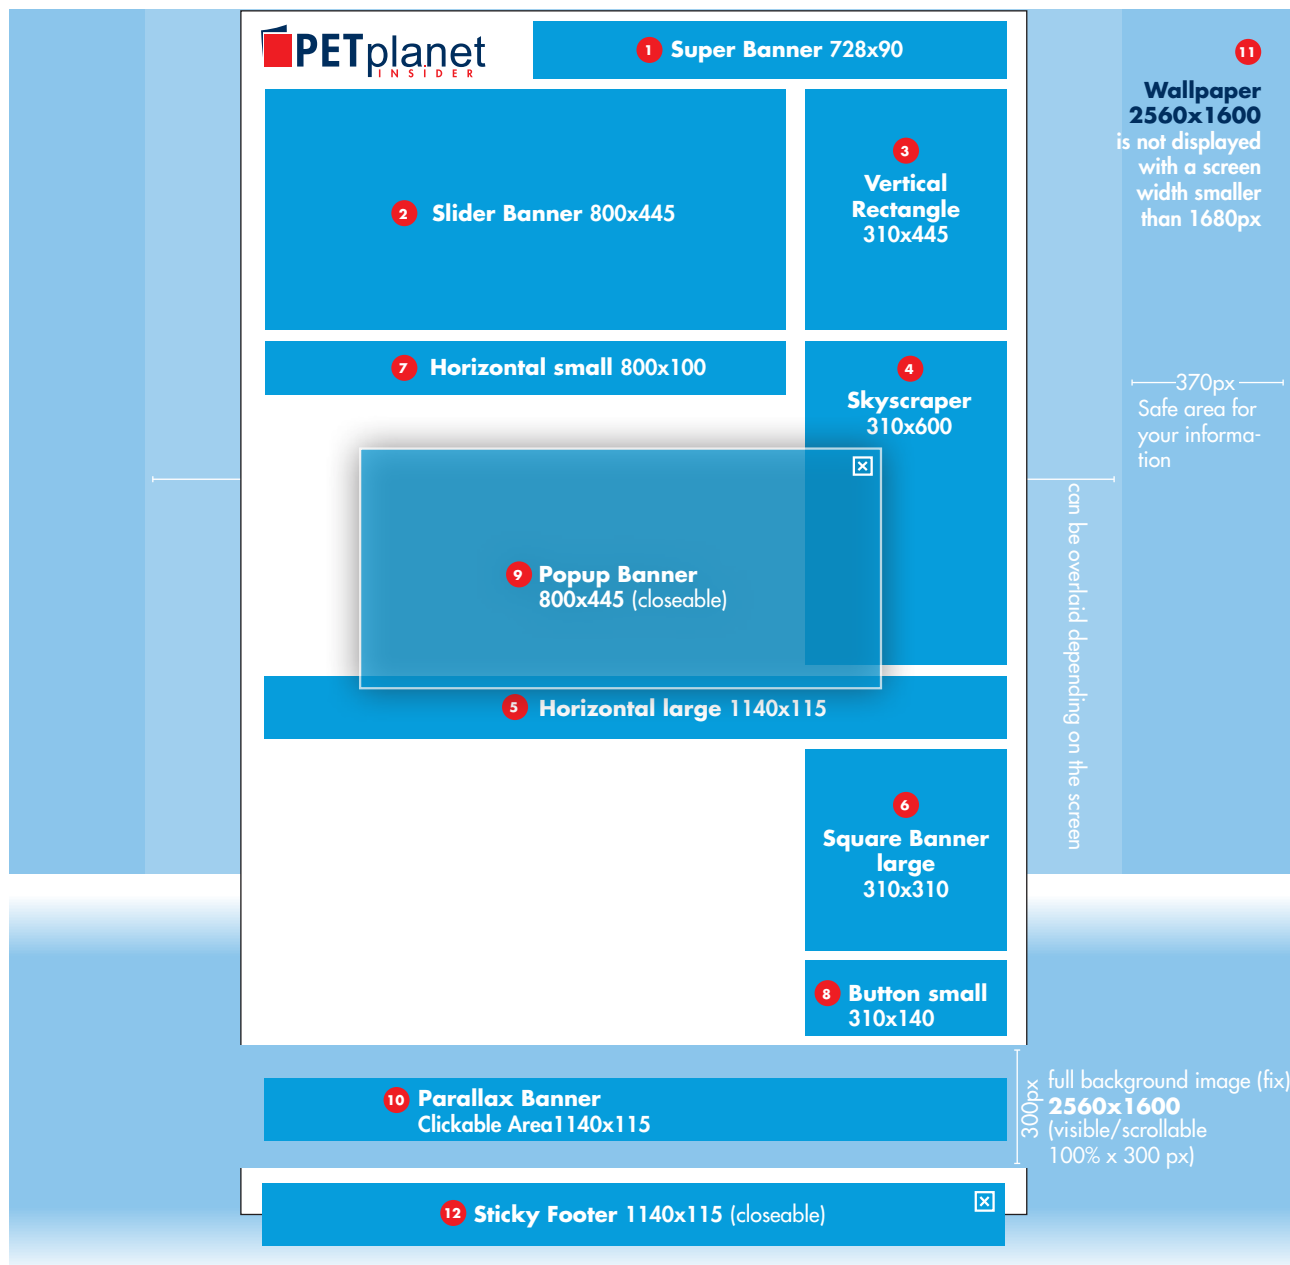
PETplanet INSIDER

1 Super Banner 728x90

11 Wallpaper 2560x1600 is not displayed with a screen width smaller than 1680px

2 Slider Banner 800x445

3 Vertical Rectangle 310x445

7 Horizontal small 800x100

4 Skyscraper 310x600

370px Safe area for your information

can be overlaid depending on the screen

9 Popup Banner 800x445 (closeable)

5 Horizontal large 1140x115

6 Square Banner large 310x310

8 Button small 310x140

10 Parallax Banner Clickable Area1140x115

300px

full background image (fix) 2560x1600 (visible/scrollable 100% x 300 px)

12 Sticky Footer 1140x115 (closeable)